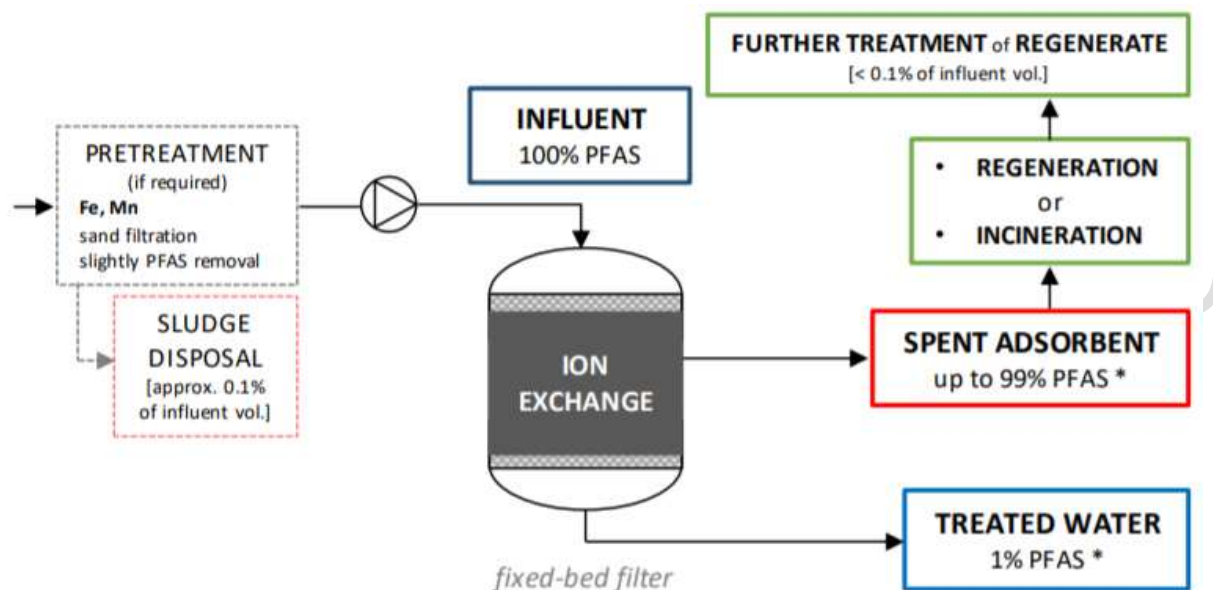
FURTHER TREATMENT of REGENERATE
[< 0.1% of influent vol.]

PRETREATMENT
(if required)
Fe, Mn
sand filtration
slightly PFAS removal

INFLUENT
100% PFAS

• REGENERATION
or
• INCINERATION

SLUDGE
DISPOSAL
[approx. 0.1%
of influent vol.]

ION
EXCHANGE

SPENT ADSORBENT
up to 99% PFAS *

TREATED WATER
1% PFAS *

fixed-bed filter